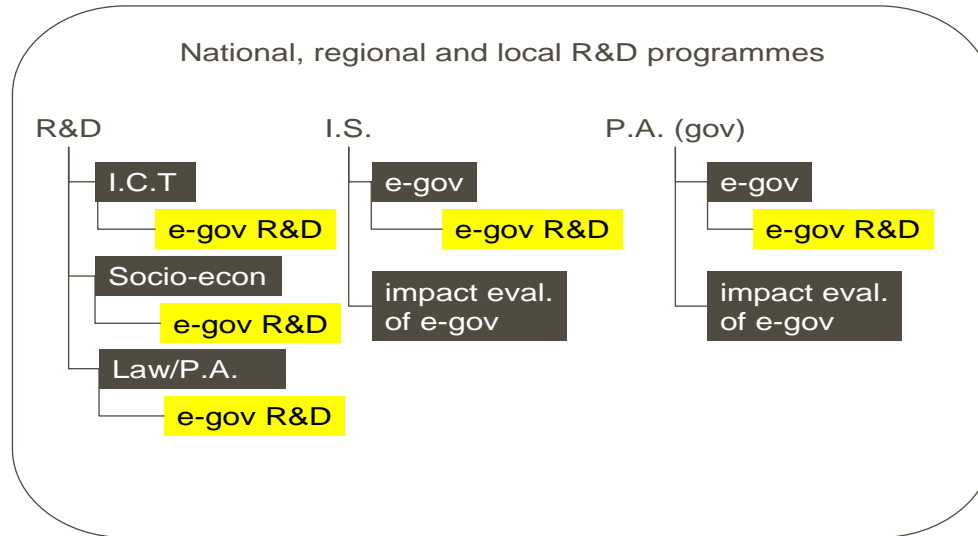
National, regional and local R&D programmes

R&D

I.C.T

e-gov R&D

Socio-econ

e-gov R&D

Law/P.A.

e-gov R&D

I.S.

e-gov

e-gov R&D

impact eval. of e-gov

P.A. (gov)

e-gov

e-gov R&D

impact eval. of e-gov